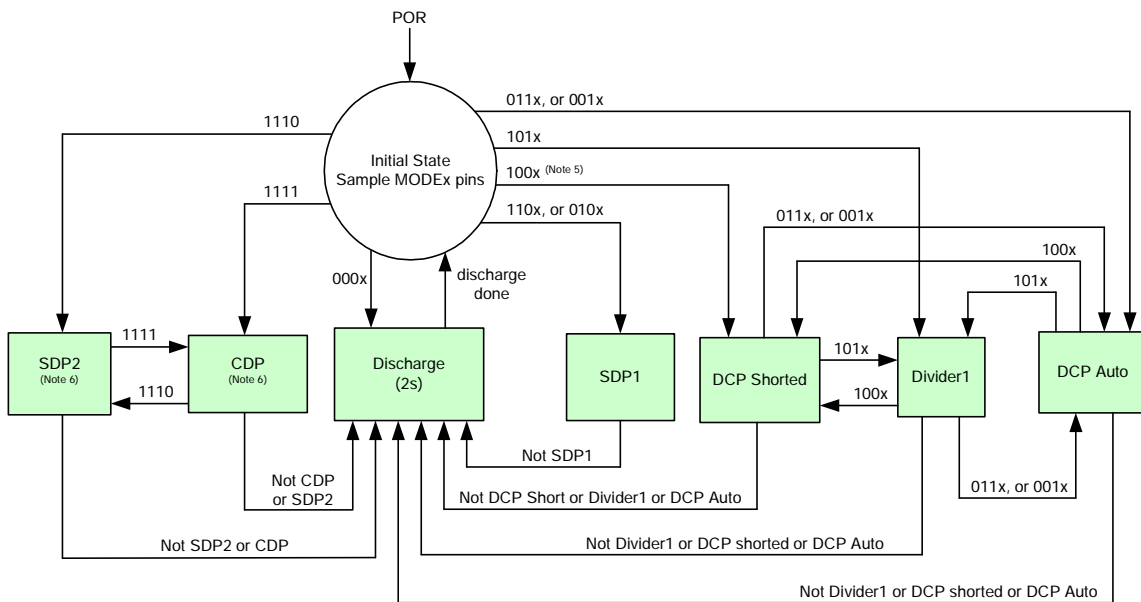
POR

Initial State
Sample MODEx pins

011x, or 001x

1110

101x

100x (Note 5)

1111

110x, or 010x

011x, or 001x

100x

000x

discharge done

101x

SDP2 (Note 6)

1111

CDP (Note 6)

1110

Discharge (2s)

SDP1

DCP Shorted

101x

100x

Divider1

DCP Auto

Not SDP1

Not CDP or SDP2

Not DCP Short or Divider1 or DCP Auto

011x, or 001x

Not SDP2 or CDP

Not Divider1 or DCP shorted or DCP Auto

Not Divider1 or DCP shorted or DCP Auto